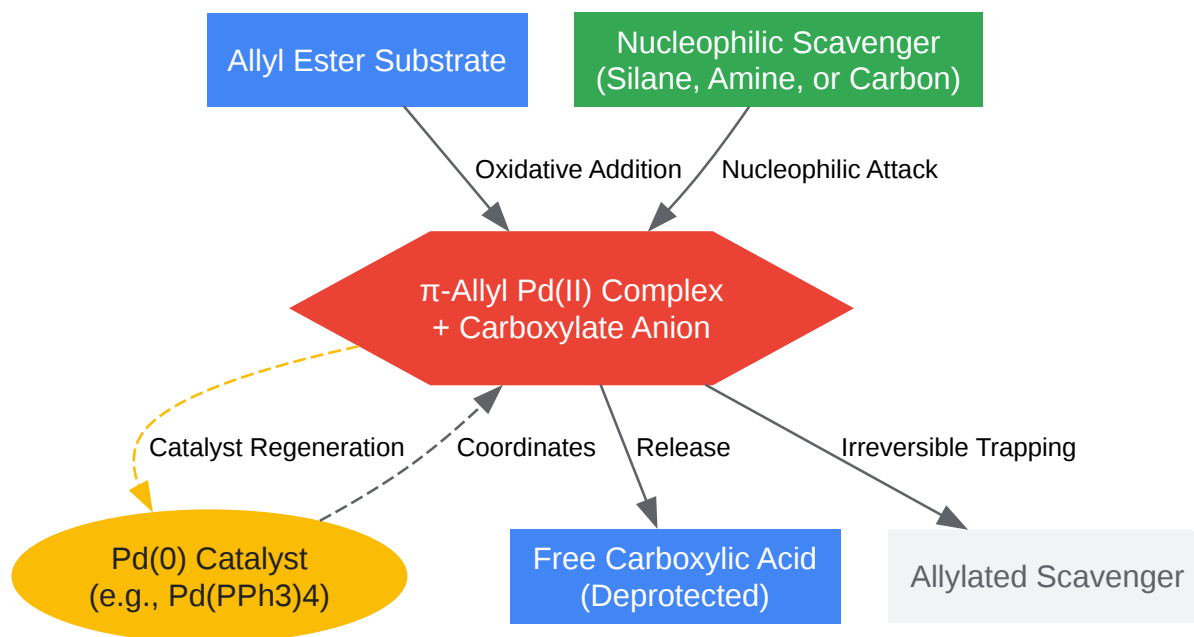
Allyl Ester Substrate

Nucleophilic Scavenger (Silane, Amine, or Carbon)

Oxidative Addition

Nucleophilic Attack

π-Allyl Pd(II) Complex + Carboxylate Anion

Catalyst Regeneration

Coordinates

Release

Irreversible Trapping

Pd(0) Catalyst (e.g., Pd(PPh3)4)

Free Carboxylic Acid (Deprotected)

Allylated Scavenger